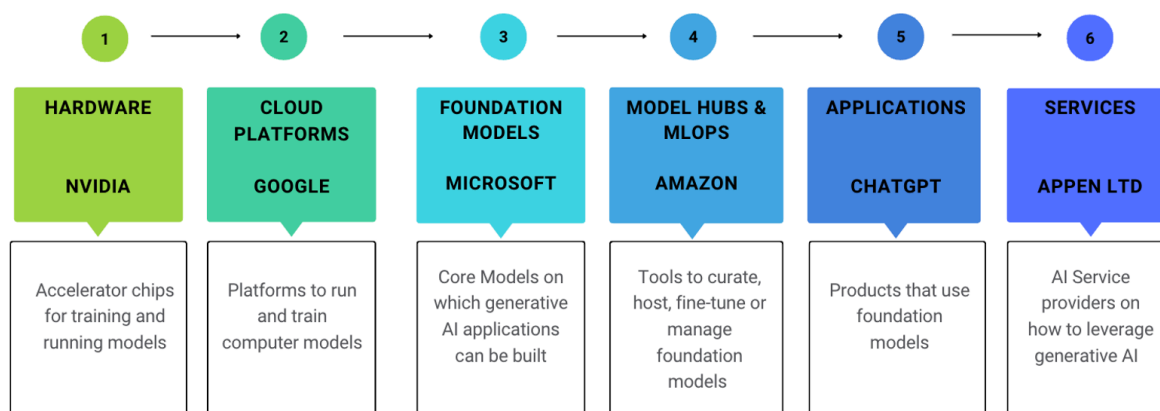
1

HARDWARE

NVIDIA

Accelerator chips for training and running models

2

CLOUD PLATFORMS

GOOGLE

Platforms to run and train computer models

3

FOUNDATION MODELS

MICROSOFT

Core Models on which generative AI applications can be built

4

MODEL HUBS & MLOPS

AMAZON

Tools to curate, host, fine-tune or manage foundation models

5

APPLICATIONS

CHATGPT

Products that use foundation models

6

SERVICES

APPEN LTD

AI Service providers on how to leverage generative AI